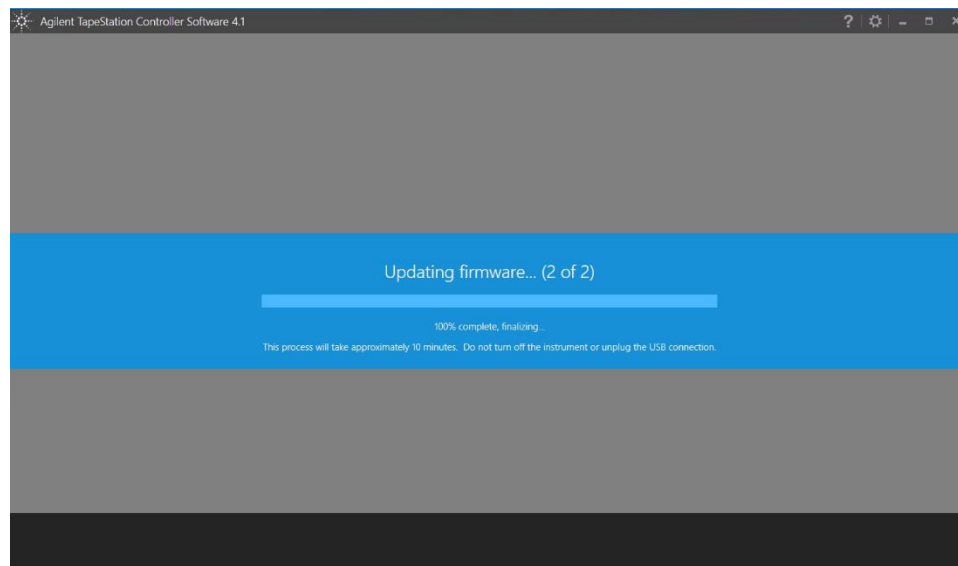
Agilent TapeStation Controller Software 4.1

?

Updating firmware... (2 of 2)

100% complete, finalizing...

This process will take approximately 10 minutes. Do not turn off the instrument or unplug the USB connection.